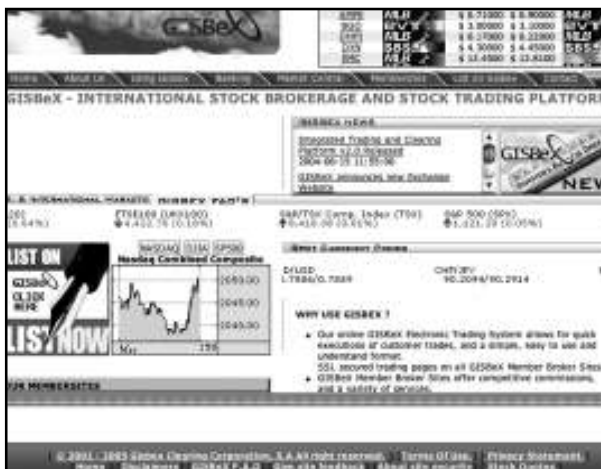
GISBeX

GISBEX - INTERNATIONAL STOCK BROKERAGE AND STOCK TRADING PLATFOR

GISBEX NEWS

Interactive Trading and Clearing Platform v.2.0 Released
2004-06-15 11:55:00

GISBeX announces new Exchange Website

GISBeX
NEW

U.S./INTERNATIONAL MARKETS   GISBEX FACTS

FTSE100 (UKX100)
4,432.70 (0.10%)

S&P/TSX Comp. Index (TSX)
8,410.00 (0.01%)

S&P 500 (SPX)
1,121.20 (0.06%)

LIST ON
GISBeX
CLICK HERE
LISTNOW

NASDAQ DJIA S&P500
Nasdaq Combined Composite

2050.00
2045.00
2040.00

Best Currency Prices

EUR/USD
1.7886/1.7889

CHF/JPY
90.2894/90.2914

WHY USE GISBEX ?

Our online GISBeX Electronic Trading System allows for quick executions of customer trades, and a simple, easy to use and understand format.
SSL secured trading pages on all GISBeX Member Broker Sites
GISBeX Member Broker Sites offer competitive commissions, and a variety of services.

UK MEMBERSITES

© 2001 - 2005 GISBeX Clearing Corporation, S.A All right reserved. Terms Of Use. Privacy Statement.
Home Disclaimers GISBeX F.A.Q. Site Feedback About site security Stock Quotes